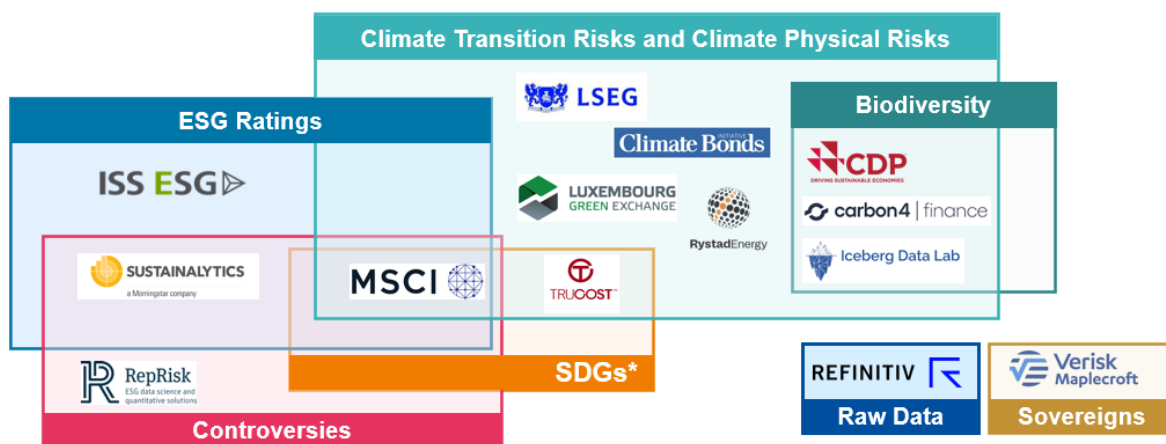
Climate Transition Risks and Climate Physical Risks

ESG Ratings

ISS ESG

LSEG

INITIATIVE
Climate Bonds

LUXEMBOURG
GREEN EXCHANGE

RystadEnergy

Biodiversity

CDP
DRIVING SUSTAINABLE ECONOMIES

carbon4 | finance

Iceberg Data Lab

SUSTAINALYTICS
a Morningstar company

MSCI

TRUCOST

RepRisk
ESG data science and quantitative solutions

SDGs*

Controversies

REFINITIV

Raw Data

Verisk
Maplecroft

Sovereigns